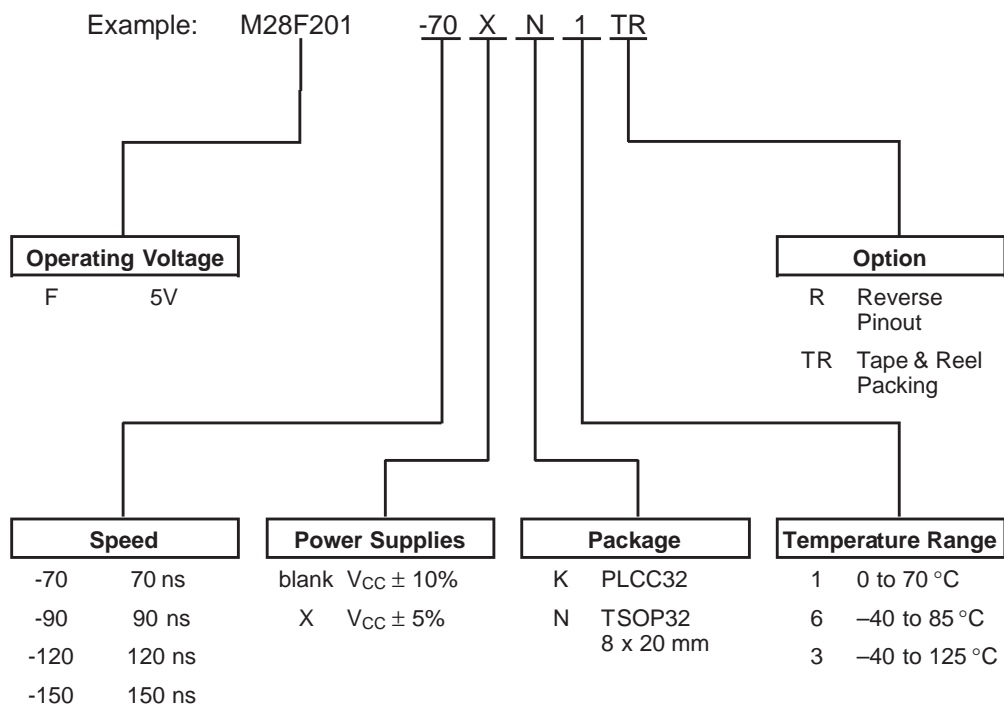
Example: M28F201 -70 X N 1 TR

Operating Voltage

F 5V

Option

R Reverse Pinout

TR Tape & Reel Packing

Speed

-70 70 ns

-90 90 ns

-120 120 ns

-150 150 ns

Power Supplies

blank $V_{CC} \pm 10\%$

X $V_{CC} \pm 5\%$

Package

K PLCC32

N TSOP32 8 x 20 mm

Temperature Range

1 0 to 70 °C

6 –40 to 85 °C

3 –40 to 125 °C